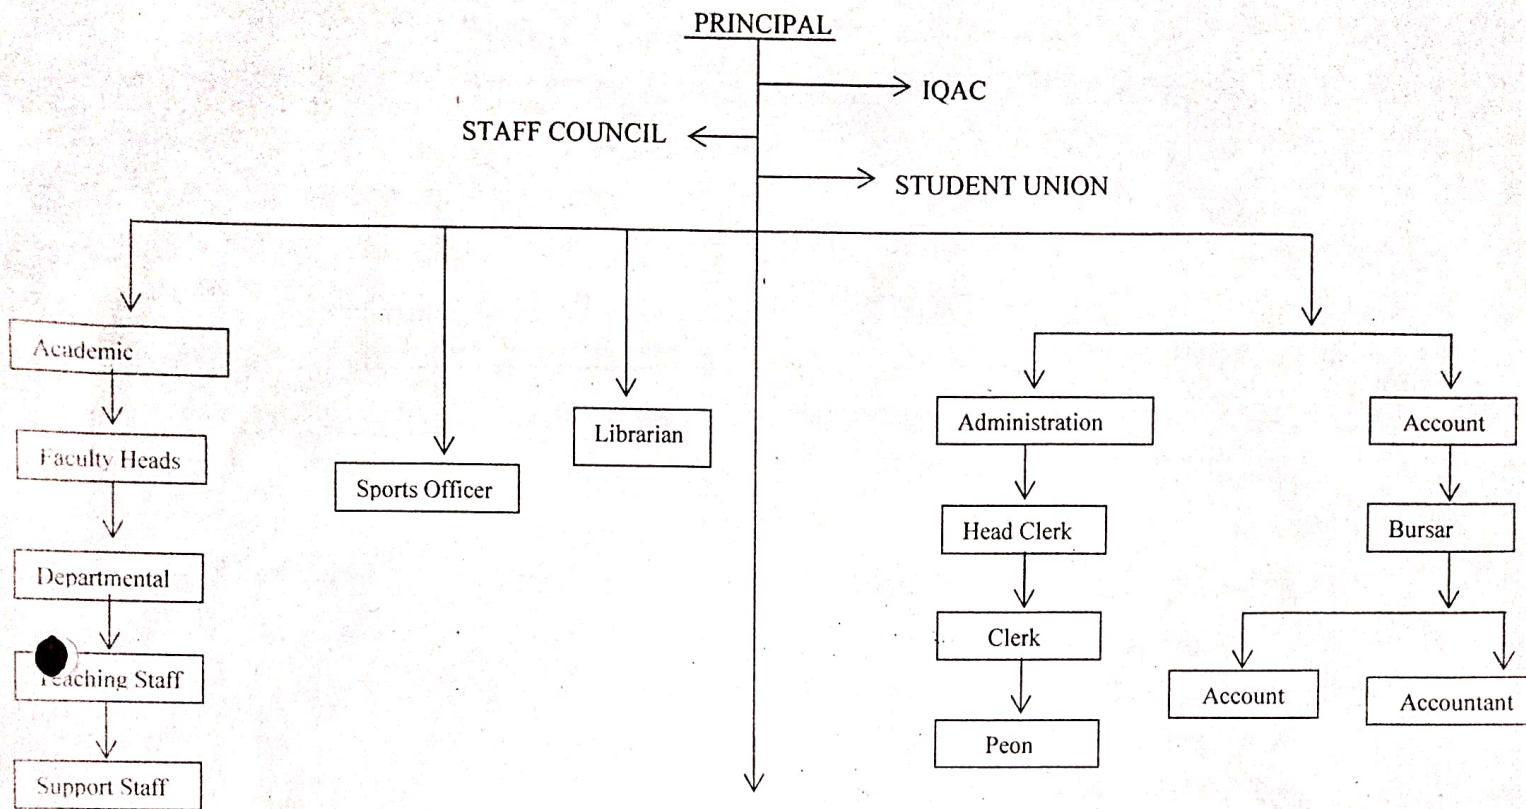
PRINCIPAL

IQAC

STAFF COUNCIL

STUDENT UNION

Academic

Faculty Heads

Departmental

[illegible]eaching Staff

Support Staff

Sports Officer

Librarian

Administration

Head Clerk

Clerk

Peon

Account

Bursar

Account

Accountant